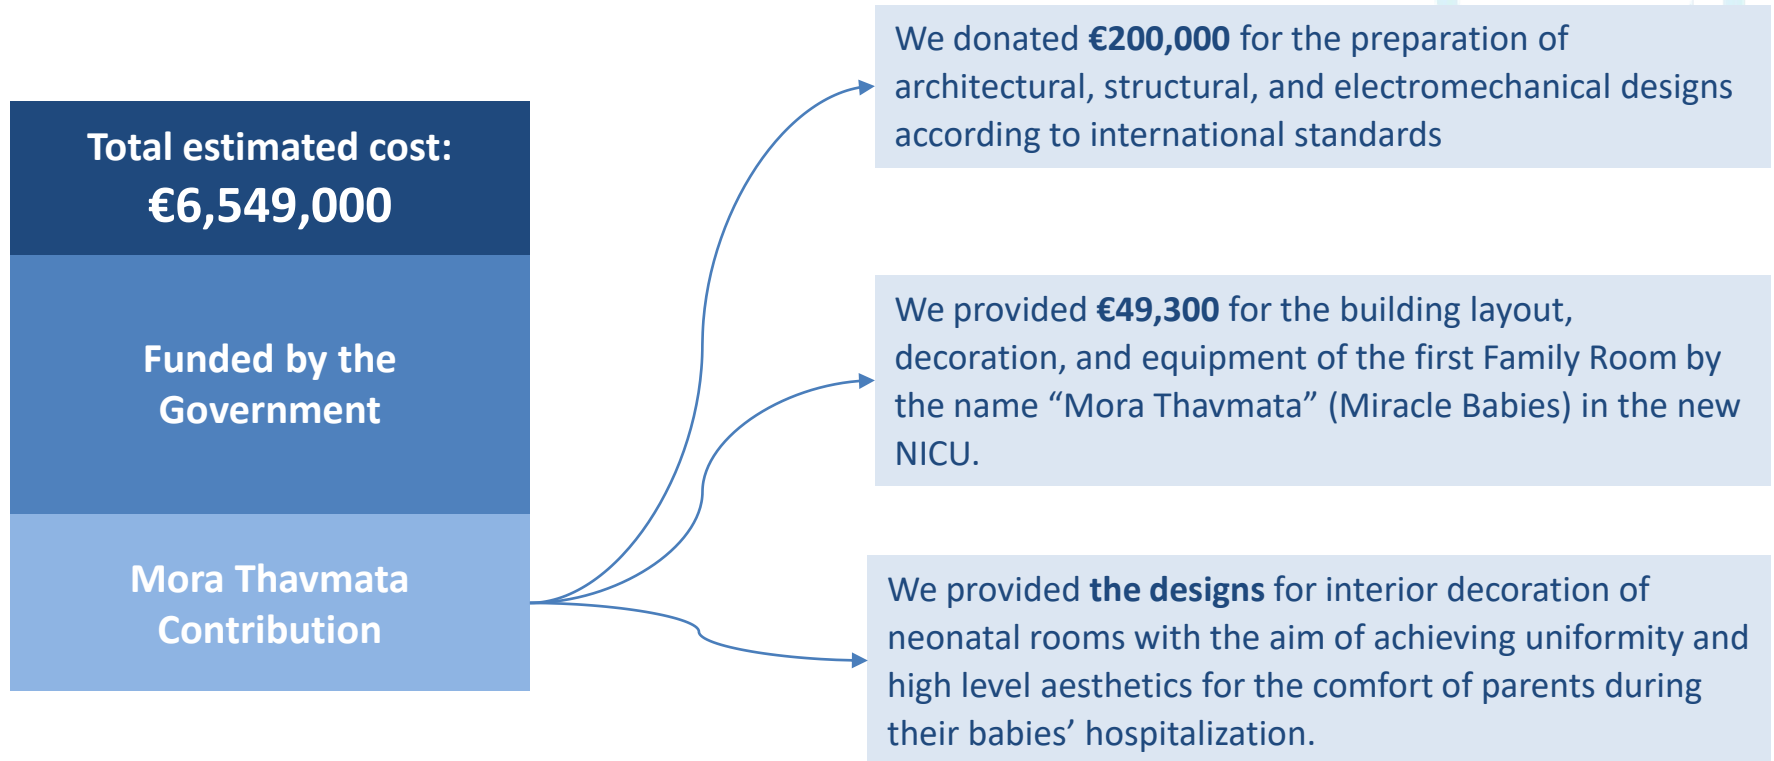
Total estimated cost:
€6,549,000

Funded by the Government

Mora Thavmata Contribution

We donated €200,000 for the preparation of architectural, structural, and electromechanical designs according to international standards

We provided €49,300 for the building layout, decoration, and equipment of the first Family Room by the name “Mora Thavmata” (Miracle Babies) in the new NICU.

We provided the designs for interior decoration of neonatal rooms with the aim of achieving uniformity and high level aesthetics for the comfort of parents during their babies’ hospitalization.